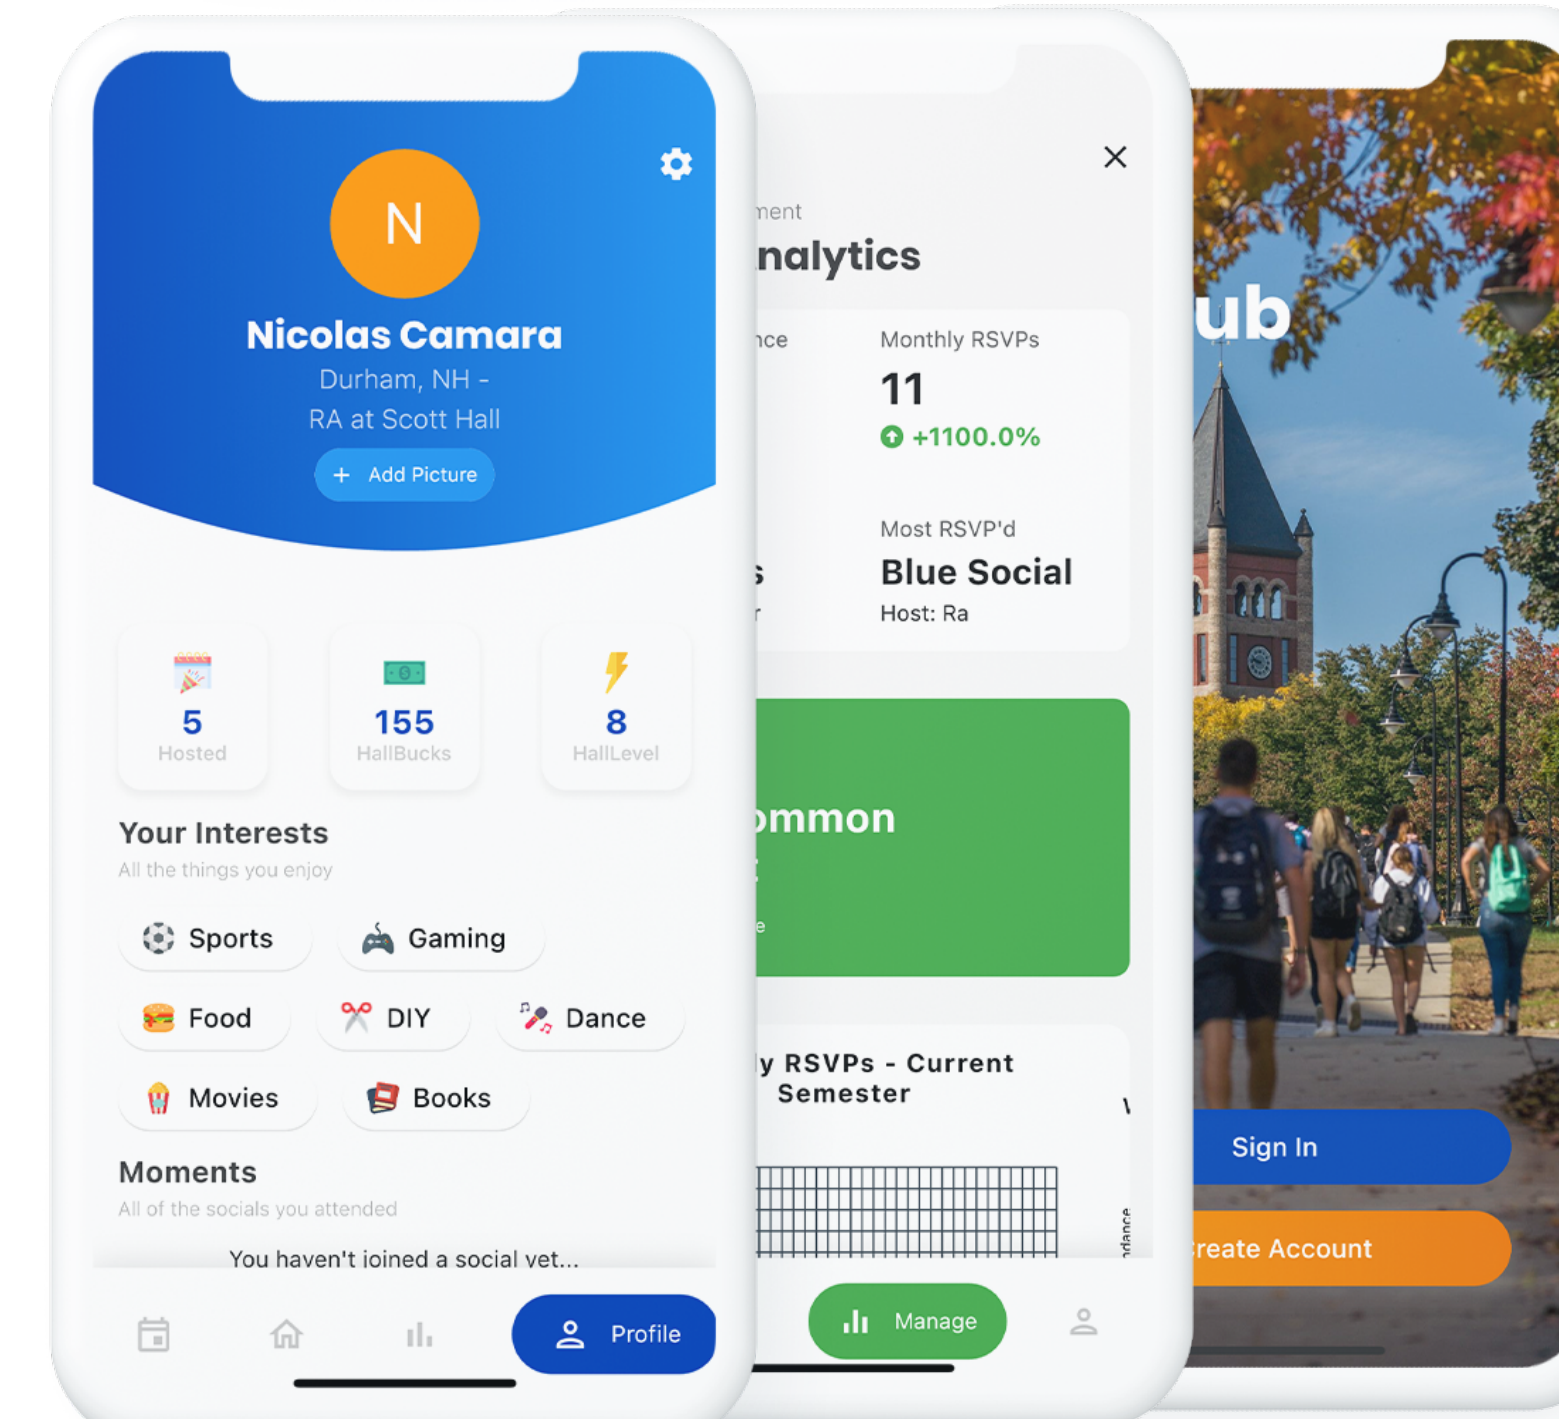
N

Nicolas Camara

Durham, NH - RA at Scott Hall

+ Add Picture

5
Hosted

155
HallBucks

8
HallLevel

Your Interests

All the things you enjoy

Sports

Gaming

Food

DIY

Dance

Movies

Books

Moments

All of the socials you attended

You haven't joined a social yet...

Profile

×

ment

nalytics

nce

Monthly RSVPs

11

+1100.0%

Most RSVP'd

Blue Social

Host: Ra

ommon

y RSVPs - Current Semester

Manage

ub

Sign In

reate Account